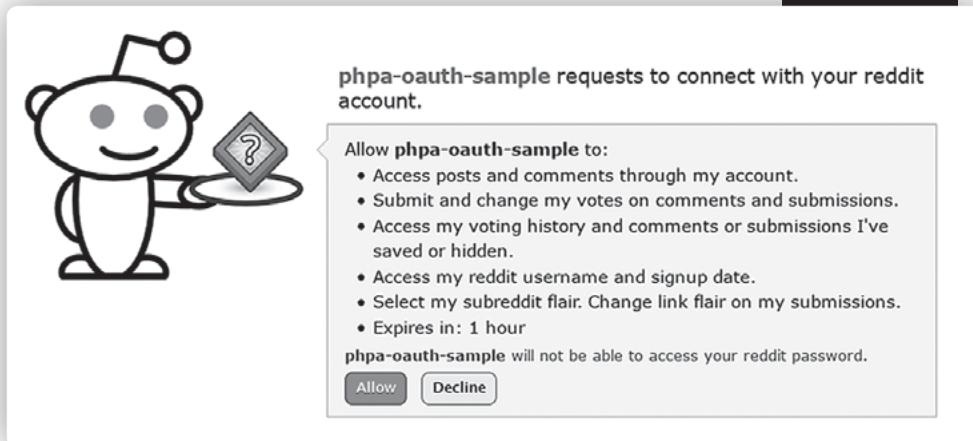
**phpa-oauth-sample** requests to connect with your reddit account.

Allow **phpa-oauth-sample** to:

- Access posts and comments through my account.
- Submit and change my votes on comments and submissions.
- Access my voting history and comments or submissions I've saved or hidden.
- Access my reddit username and signup date.
- Select my subreddit flair. Change link flair on my submissions.
- Expires in: 1 hour

**phpa-oauth-sample** will not be able to access your reddit password.

Allow Decline